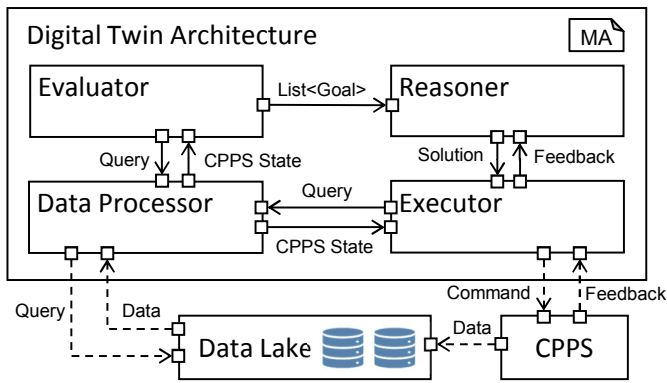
Digital Twin Architecture

MA

Evaluator

List<Goal>

Reasoner

Query

CPPS State

Solution

Feedback

Data Processor

Query

Executor

CPPS State

Query

Data

Command

Feedback

Data Lake

Data

CPPS